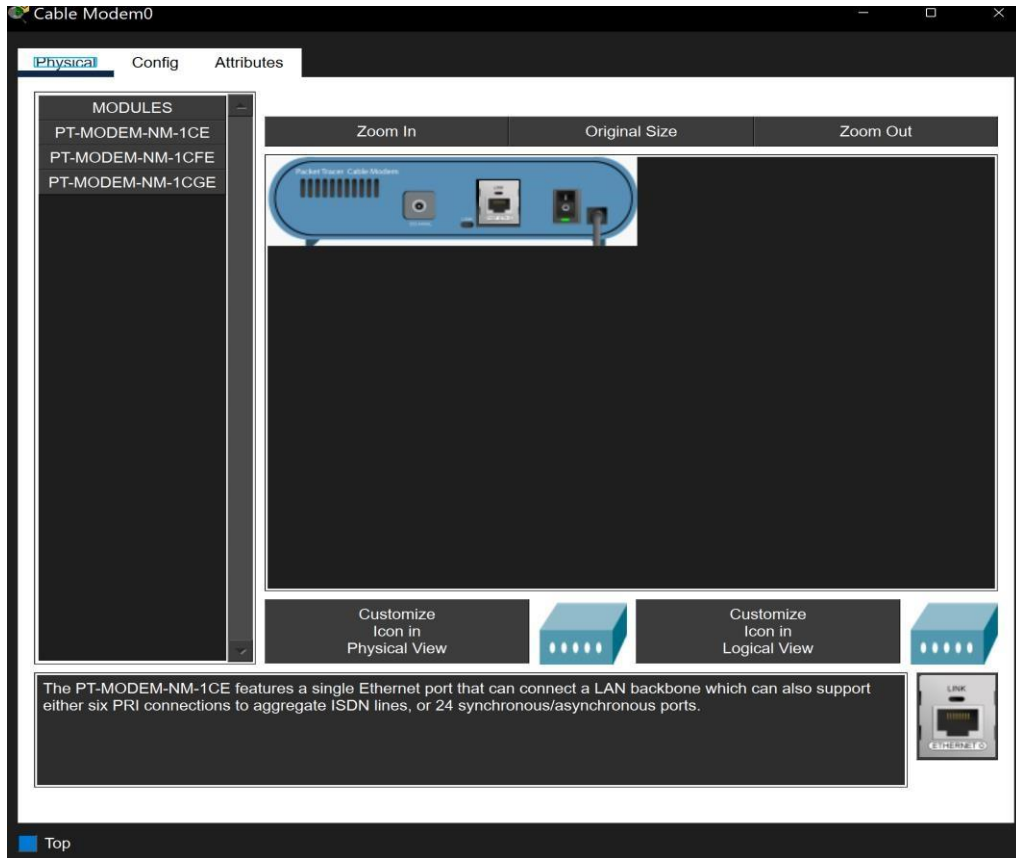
Cable Modem0

Physical Config Attributes

MODULES
PT-MODEM-NM-1CE
PT-MODEM-NM-1CFE
PT-MODEM-NM-1CGE

Zoom In Original Size Zoom Out

Packet Tracer Cable Modem

Customize Icon in Physical View

Customize Icon in Logical View

The PT-MODEM-NM-1CE features a single Ethernet port that can connect a LAN backbone which can also support either six PRI connections to aggregate ISDN lines, or 24 synchronous/asynchronous ports.

LINK
ETHERNET 0

Top